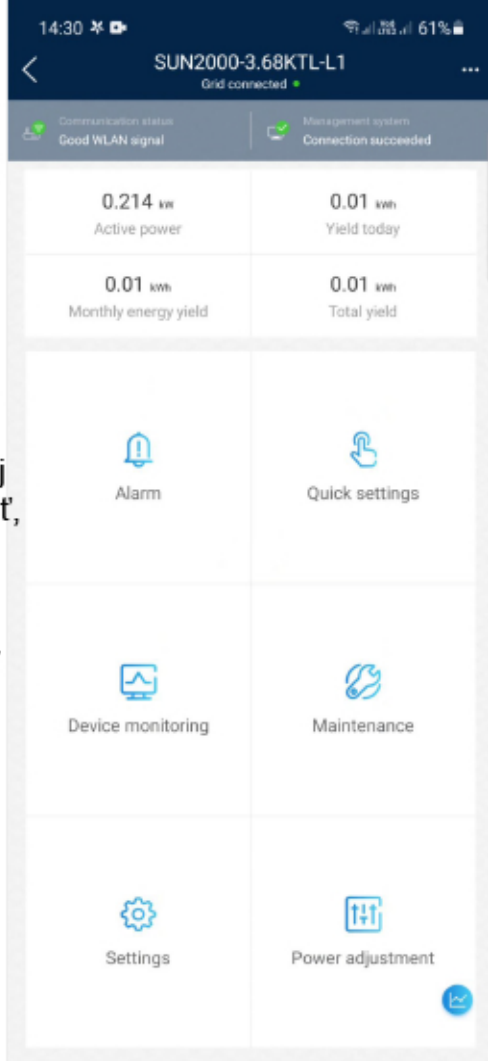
14:30 61%

SUN2000-3.68KTL-L1
Grid connected

Communication status
Good WLAN signal

Management system
Connection succeeded

0.214 kW
Active power

0.01 kWh
Yield today

0.01 kWh
Monthly energy yield

0.01 kWh
Total yield

Alarm

Quick settings

Device monitoring

Maintenance

Settings

Power adjustment

j
t',